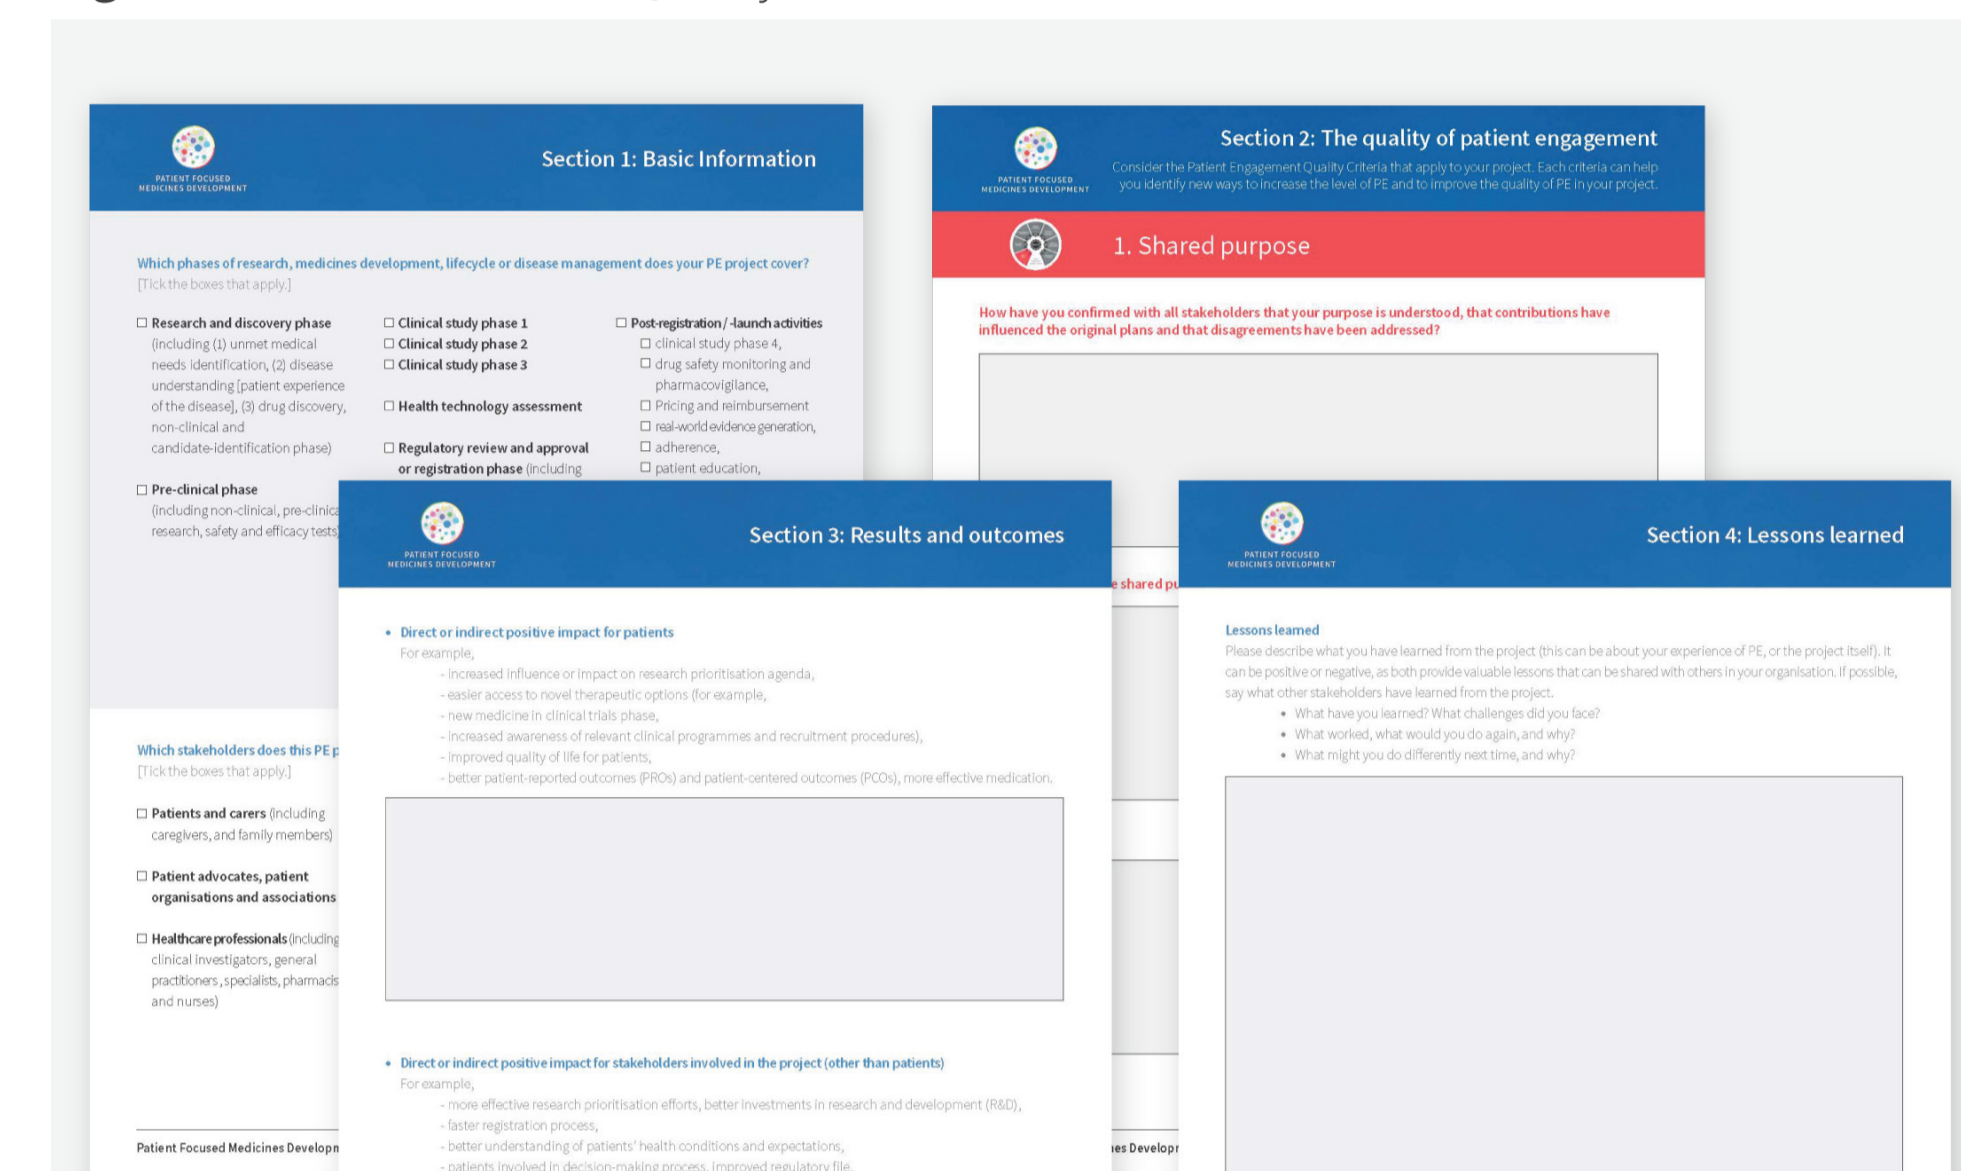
PATIENT FOCUSED MEDICINES DEVELOPMENT

Section 1: Basic Information

Which phases of research, medicines development, lifecycle or disease management does your PE project cover?
[Tick the boxes that apply.]

☐ Research and discovery phase (including (1) unmet medical needs identification, (2) disease understanding [patient experience of the disease], (3) drug discovery, non-clinical and candidate-identification phase)

☐ Pre-clinical phase (including non-clinical, pre-clinica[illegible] research, safety and efficacy tests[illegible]

☐ Clinical study phase 1
☐ Clinical study phase 2
☐ Clinical study phase 3

☐ Health technology assessment

☐ Regulatory review and approval or registration phase (including

☐ Post-registration / -launch activities
☐ clinical study phase 4,
☐ drug safety monitoring and pharmacovigilance,
☐ Pricing and reimbursement
☐ real-world evidence generation,
☐ adherence,
☐ patient education,

Which stakeholders does this PE p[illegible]
[Tick the boxes that apply.]

☐ Patients and carers (including caregivers, and family members)

☐ Patient advocates, patient organisations and associations

☐ Healthcare professionals (including clinical investigators, general practitioners, specialists, pharmacis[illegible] and nurses)

Patient Focused Medicines Developm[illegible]

PATIENT FOCUSED MEDICINES DEVELOPMENT

Section 2: The quality of patient engagement
Consider the Patient Engagement Quality Criteria that apply to your project. Each criteria can help you identify new ways to increase the level of PE and to improve the quality of PE in your project.

1. Shared purpose

How have you confirmed with all stakeholders that your purpose is understood, that contributions have influenced the original plans and that disagreements have been addressed?

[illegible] shared pu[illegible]

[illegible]es Develop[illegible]

PATIENT FOCUSED MEDICINES DEVELOPMENT

Section 3: Results and outcomes

• Direct or indirect positive impact for patients
For example,
- increased influence or impact on research prioritisation agenda,
- easier access to novel therapeutic options (for example,
- new medicine in clinical trials phase,
- increased awareness of relevant clinical programmes and recruitment procedures),
- improved quality of life for patients,
- better patient-reported outcomes (PROs) and patient-centered outcomes (PCOs), more effective medication.

• Direct or indirect positive impact for stakeholders involved in the project (other than patients)
For example,
- more effective research prioritisation efforts, better investments in research and development (R&D),
- faster registration process,
- better understanding of patients' health conditions and expectations,
- patients involved in decision-making process, improved regulatory file,

PATIENT FOCUSED MEDICINES DEVELOPMENT

Section 4: Lessons learned

Lessons learned
Please describe what you have learned from the project (this can be about your experience of PE, or the project itself). It can be positive or negative, as both provide valuable lessons that can be shared with others in your organisation. If possible, say what other stakeholders have learned from the project.
• What have you learned? What challenges did you face?
• What worked, what would you do again, and why?
• What might you do differently next time, and why?